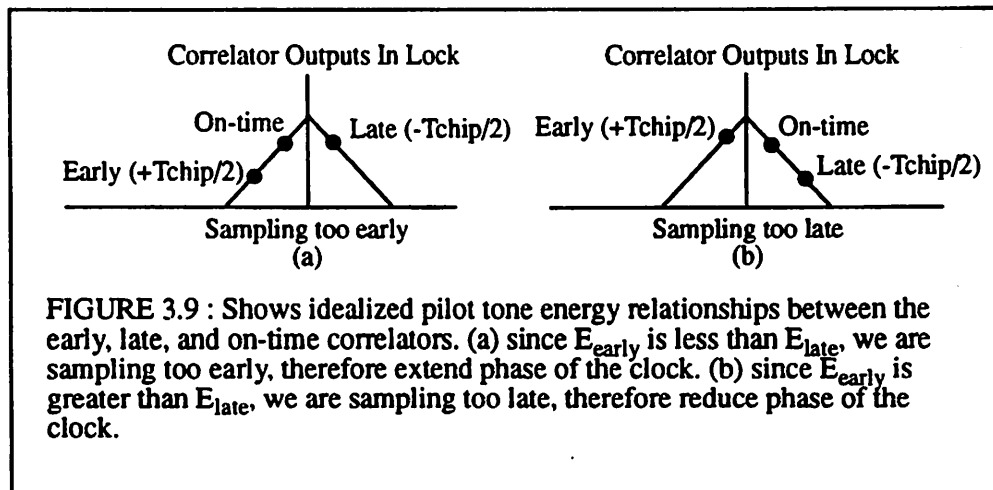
Correlator Outputs In Lock

On-time

Late (-Tchip/2)

Early (+Tchip/2)

Sampling too early
(a)

Correlator Outputs In Lock

Early (+Tchip/2)

On-time

Late (-Tchip/2)

Sampling too late
(b)

FIGURE 3.9 : Shows idealized pilot tone energy relationships between the early, late, and on-time correlators. (a) since $E_{early}$ is less than $E_{late}$, we are sampling too early, therefore extend phase of the clock. (b) since $E_{early}$ is greater than $E_{late}$, we are sampling too late, therefore reduce phase of the clock.